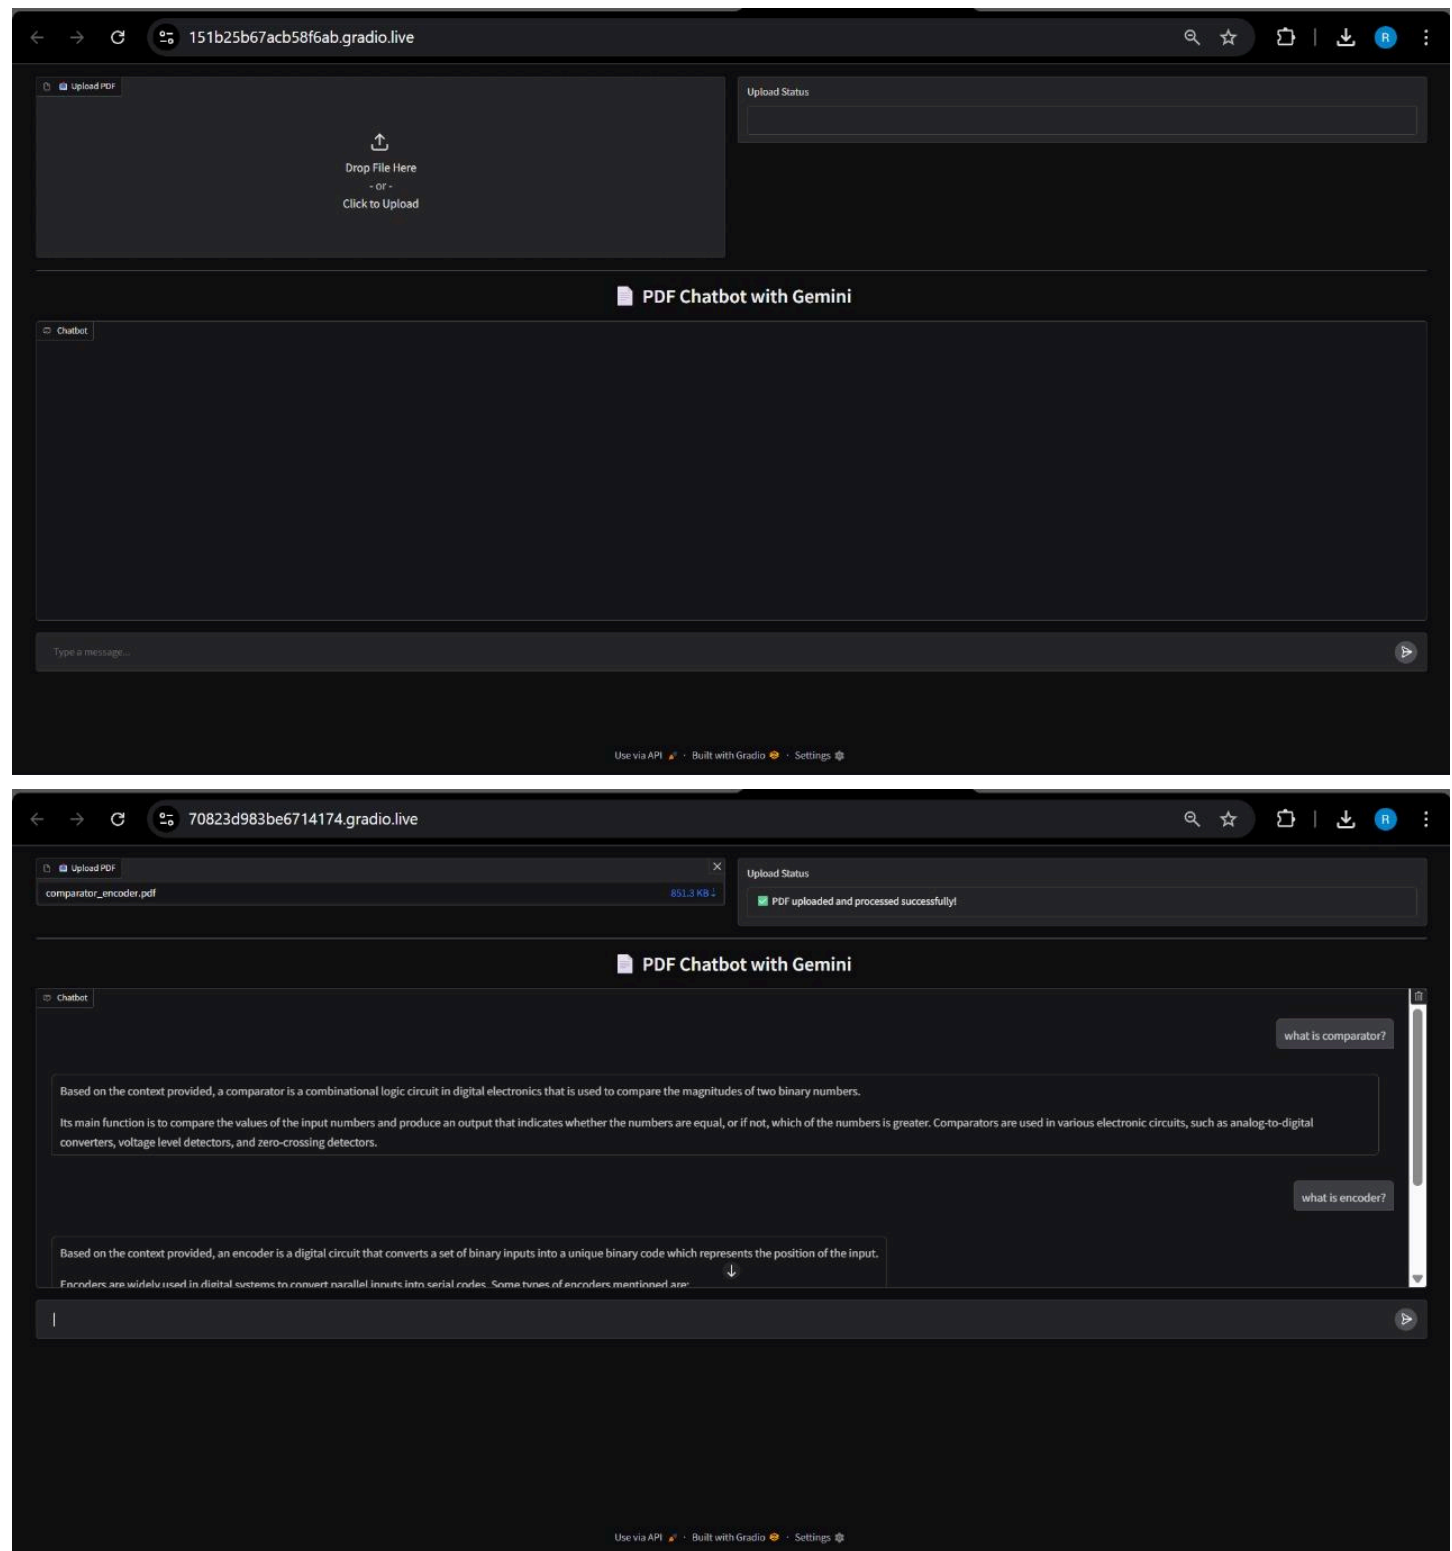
151b25b67acb58f6ab.gradio.live

Upload PDF

Drop File Here
- or -
Click to Upload

Upload Status

PDF Chatbot with Gemini

Chatbot

Type a message...

Use via API · Built with Gradio · Settings

70823d983be6714174.gradio.live

Upload PDF

comparator_encoder.pdf 851.3 KB

Upload Status

PDF uploaded and processed successfully!

PDF Chatbot with Gemini

Chatbot

what is comparator?

Based on the context provided, a comparator is a combinational logic circuit in digital electronics that is used to compare the magnitudes of two binary numbers.

Its main function is to compare the values of the input numbers and produce an output that indicates whether the numbers are equal, or if not, which of the numbers is greater. Comparators are used in various electronic circuits, such as analog-to-digital converters, voltage level detectors, and zero-crossing detectors.

what is encoder?

Based on the context provided, an encoder is a digital circuit that converts a set of binary inputs into a unique binary code which represents the position of the input.

Encoders are widely used in digital systems to convert parallel inputs into serial codes. Some types of encoders mentioned are:

Use via API · Built with Gradio · Settings